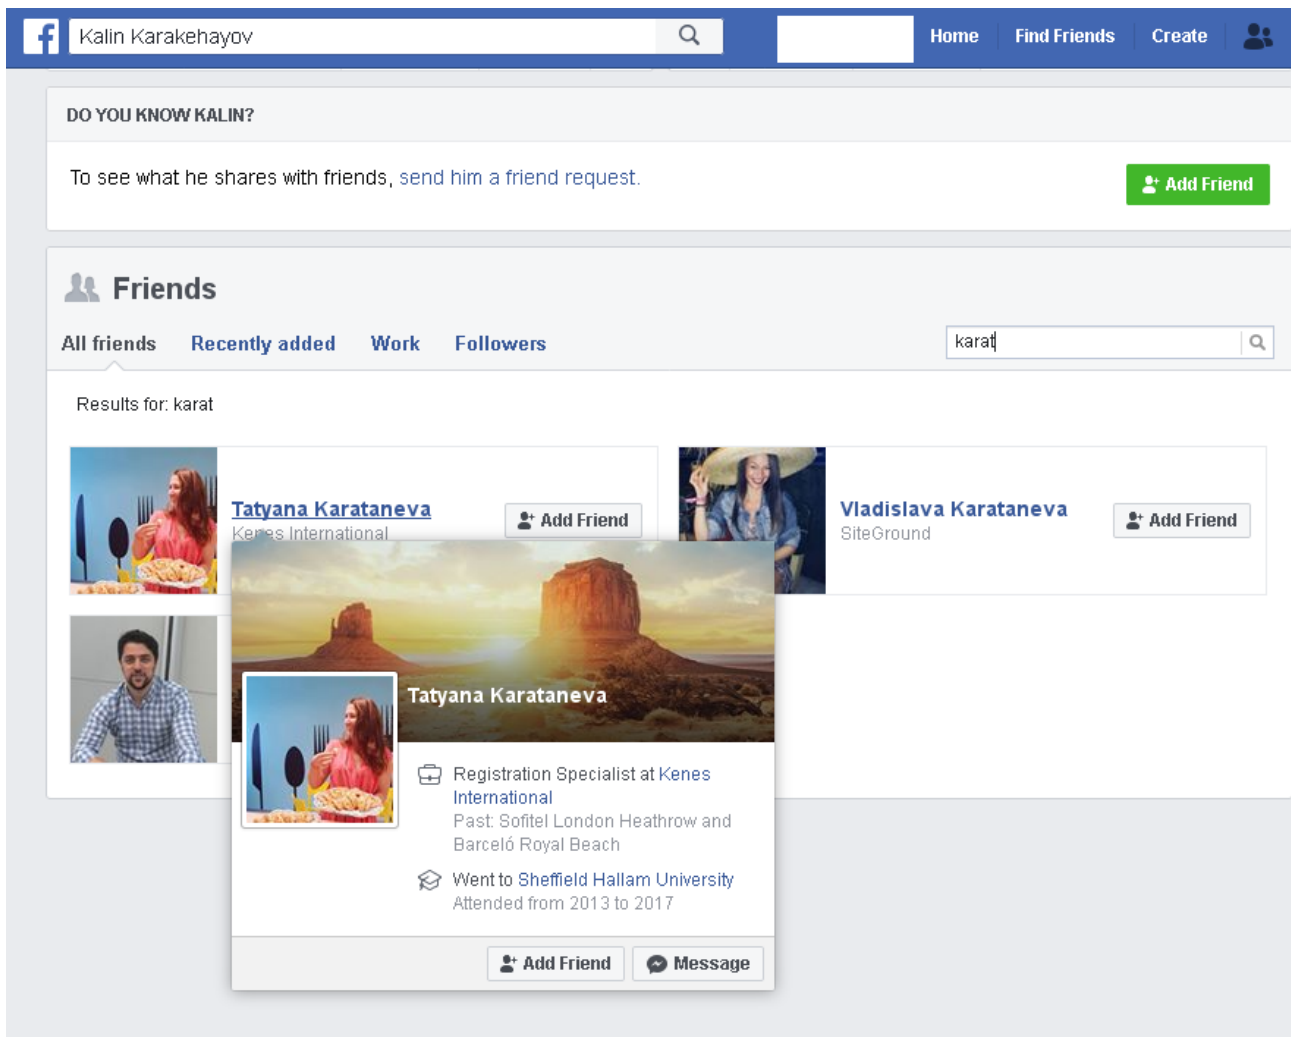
Kalin Karakehayov

Home Find Friends Create

DO YOU KNOW KALIN?

To see what he shares with friends, send him a friend request.

Add Friend

Friends

All friends Recently added Work Followers

karat

Results for: karat

Tatyana Karataneva
Kenes International

Add Friend

Vladislava Karataneva
SiteGround

Add Friend

Tatyana Karataneva

Registration Specialist at Kenes International
Past: Sofitel London Heathrow and Barceló Royal Beach

Went to Sheffield Hallam University
Attended from 2013 to 2017

Add Friend Message